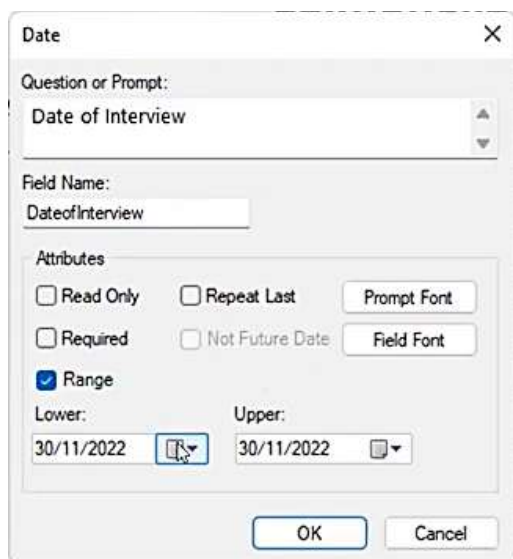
Date

Question or Prompt:

Date of Interview

Field Name:

DateofInterview

Attributes

Read Only

Repeat Last

Prompt Font

Required

Not Future Date

Field Font

Range

Lower:

30/11/2022

Upper:

30/11/2022

OK

Cancel